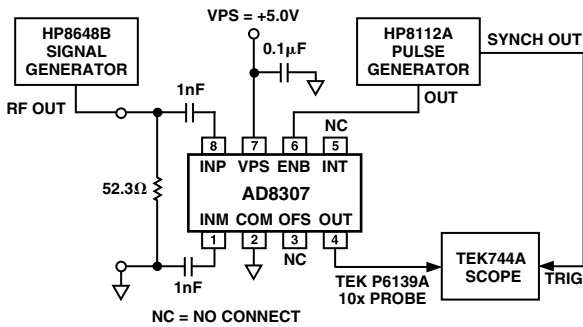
HP8648B SIGNAL GENERATOR

VPS = +5.0V

0.1μF

HP8112A PULSE GENERATOR

SYNCH OUT

RF OUT

1nF

OUT

NC

8 INP

7 VPS

6 ENB

5 INT

52.3Ω

AD8307

INM 1

COM 2

OFS 3

OUT 4

NC

1nF

TEK P6139A 10x PROBE

TEK744A SCOPE

TRIG

NC = NO CONNECT